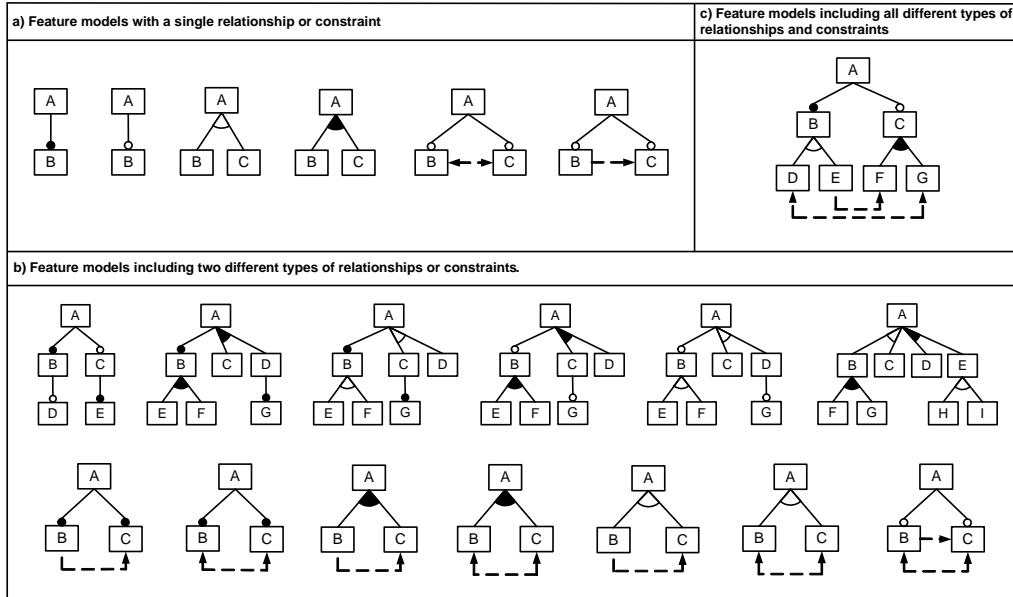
a) Feature models with a single relationship or constraint

A B A B A B C A B C A B C A B C

c) Feature models including all different types of relationships and constraints

A B C D E F G

b) Feature models including two different types of relationships or constraints.

A B C D E
A B C D E F G
A B C D E F G
A B C D E F G
A B C D E F G
A B C D E F G H I

A B C
A B C
A B C
A B C
A B C
A B C
A B C